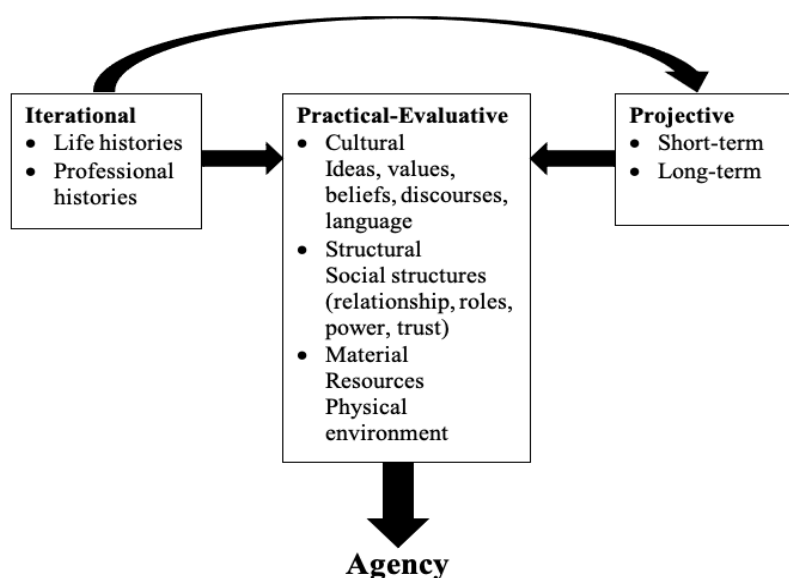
**Iterational**
- Life histories
- Professional histories

**Practical-Evaluative**
- Cultural
Ideas, values, beliefs, discourses, language
- Structural
Social structures (relationship, roles, power, trust)
- Material
Resources
Physical environment

**Projective**
- Short-term
- Long-term

**Agency**